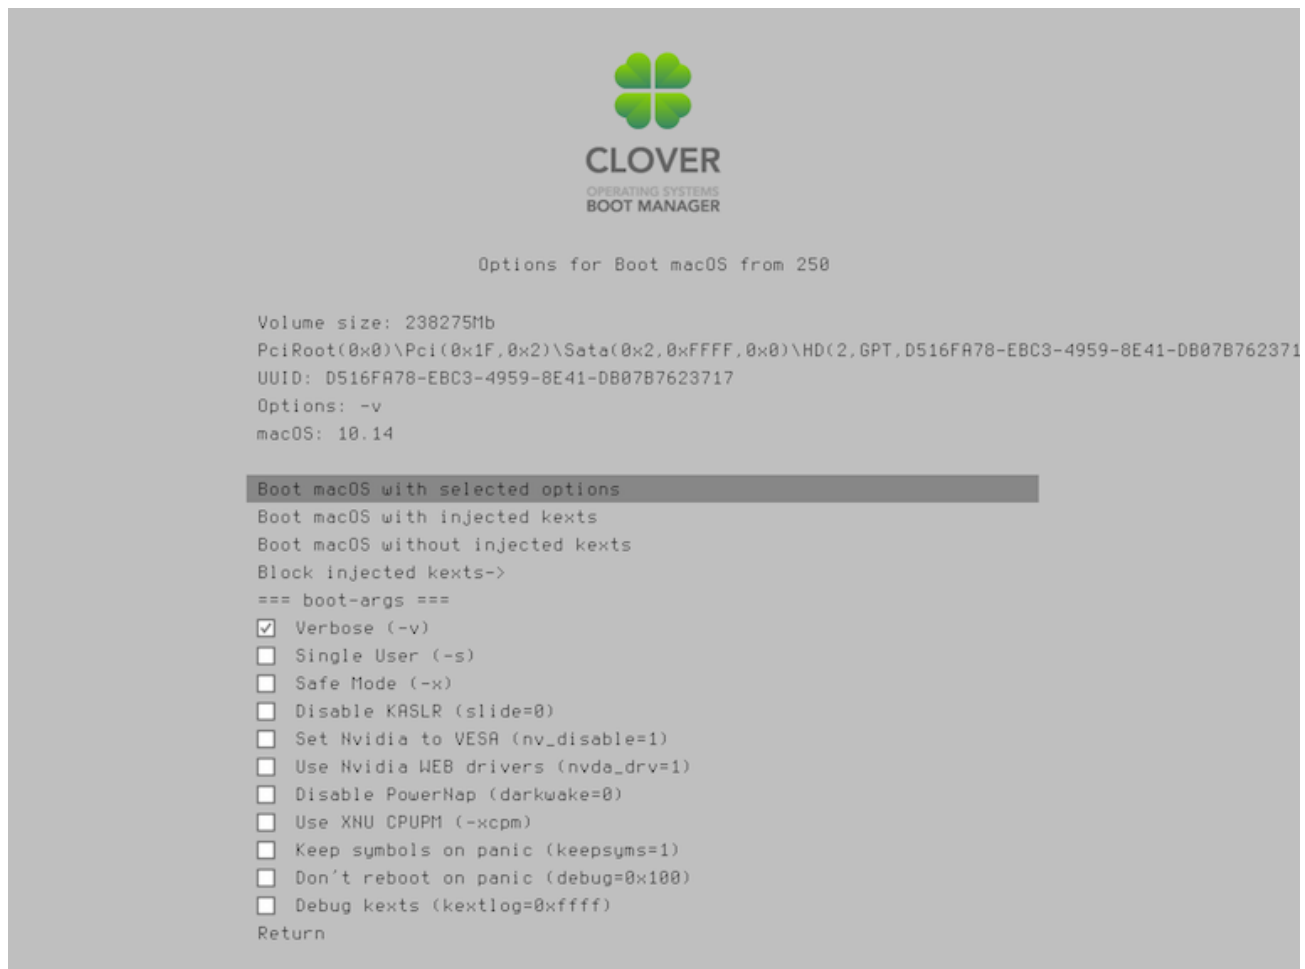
CLOVER
OPERATING SYSTEMS
BOOT MANAGER

Options for Boot macOS from 250

Volume size: 238275Mb
PciRoot(0x0)\Pci(0x1F,0x2)\Sata(0x2,0xFFFF,0x0)\HD(2,GPT,D516FA78-EBC3-4959-8E41-DB07B762371
UUID: D516FA78-EBC3-4959-8E41-DB07B7623717
Options: -v
macOS: 10.14

Boot macOS with selected options
Boot macOS with injected kexts
Boot macOS without injected kexts
Block injected kexts->
=== boot-args ===
☑ Verbose (-v)
☐ Single User (-s)
☐ Safe Mode (-x)
☐ Disable KASLR (slide=0)
☐ Set Nvidia to VESA (nv_disable=1)
☐ Use Nvidia WEB drivers (nvda_drv=1)
☐ Disable PowerNap (darkwake=0)
☐ Use XNU CPUPM (-xcpm)
☐ Keep symbols on panic (keepsyms=1)
☐ Don't reboot on panic (debug=0x100)
☐ Debug kexts (kextlog=0xffff)
Return